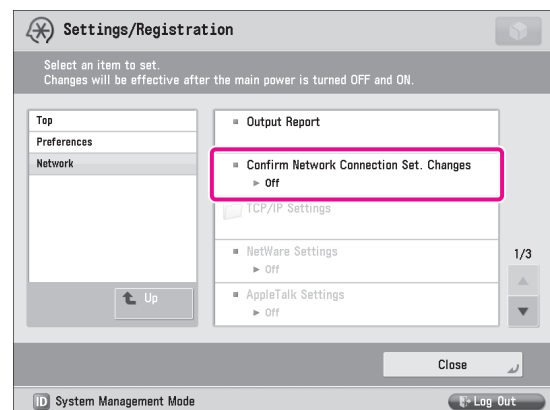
Settings/Registration

Select an item to set.
Changes will be effective after the main power is turned OFF and ON.

Top
Preferences
Network

Up

Output Report

Confirm Network Connection Set. Changes
► Off

TCP/IP Settings

NetWare Settings
► Off

AppleTalk Settings
► Off

1/3

Close

ID System Management Mode

Log Out